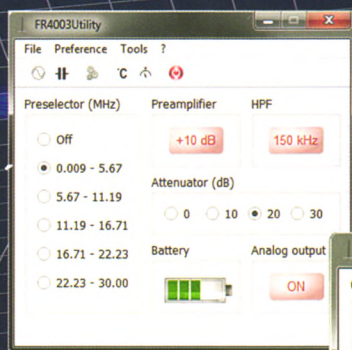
FR4003Utility

File Preference Tools ?

°C

Preselector (MHz)

Off

0.009 - 5.67

5.67 - 11.19

11.19 - 16.71

16.71 - 22.23

22.23 - 30.00

Preamplifier

+10 dB

HPF

150 kHz

Attenuator (dB)

0 10 20 30

Battery

Analog output

ON